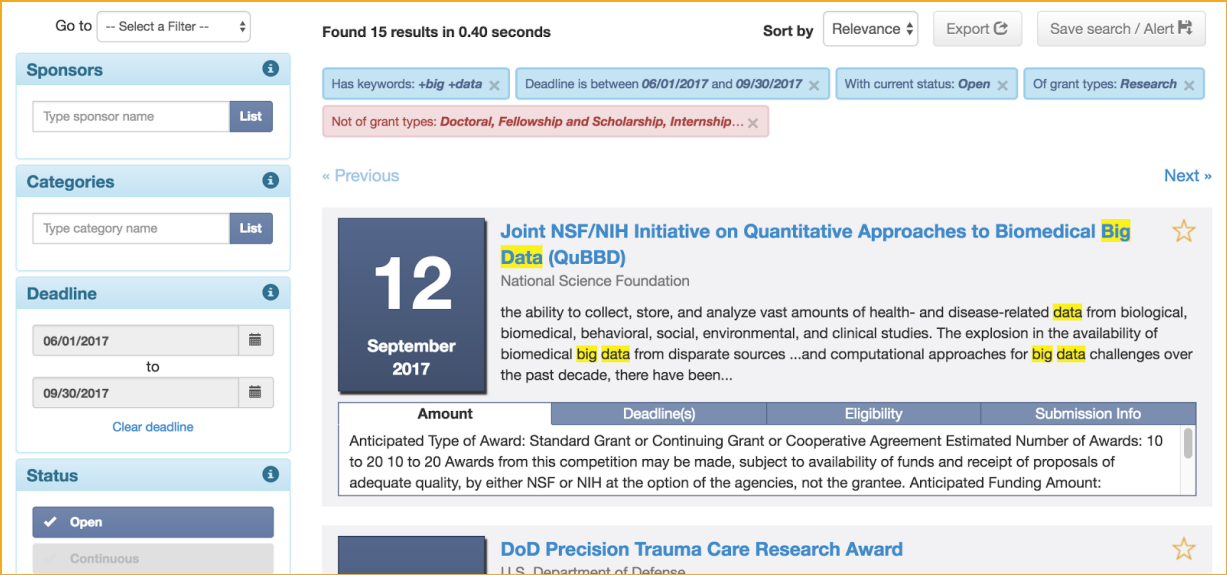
Go to -- Select a Filter --

Sponsors

Type sponsor name List

Categories

Type category name List

Deadline

06/01/2017
to
09/30/2017

Clear deadline

Status

Open

Continuous

Found 15 results in 0.40 seconds

Sort by Relevance Export Save search / Alert

Has keywords: +big +data × Deadline is between 06/01/2017 and 09/30/2017 × With current status: Open × Of grant types: Research ×

Not of grant types: Doctoral, Fellowship and Scholarship, Internship... ×

« Previous Next »

12
September
2017

Joint NSF/NIH Initiative on Quantitative Approaches to Biomedical Big Data (QuBBD)

National Science Foundation

the ability to collect, store, and analyze vast amounts of health- and disease-related data from biological, biomedical, behavioral, social, environmental, and clinical studies. The explosion in the availability of biomedical big data from disparate sources ...and computational approaches for big data challenges over the past decade, there have been...

| Amount | Deadline(s) | Eligibility | Submission Info |
|---|---|---|---|

Anticipated Type of Award: Standard Grant or Continuing Grant or Cooperative Agreement Estimated Number of Awards: 10 to 20 10 to 20 Awards from this competition may be made, subject to availability of funds and receipt of proposals of adequate quality, by either NSF or NIH at the option of the agencies, not the grantee. Anticipated Funding Amount:

DoD Precision Trauma Care Research Award

U.S. Department of Defense